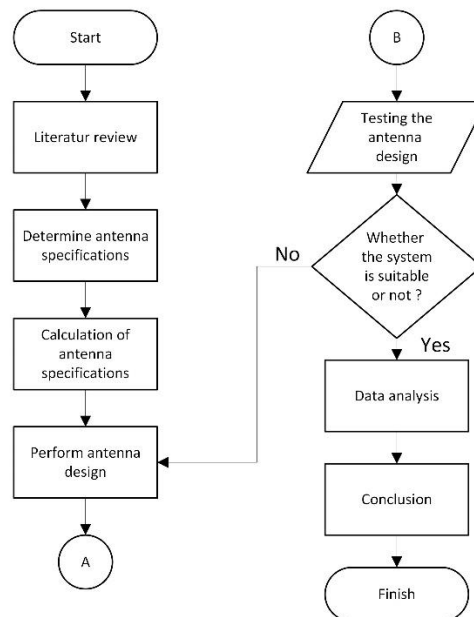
Start

Literatur review

Determine antenna specifications

Calculation of antenna specifications

Perform antenna design

A

B

Testing the antenna design

Whether the system is suitable or not ?

No

Yes

Data analysis

Conclusion

Finish